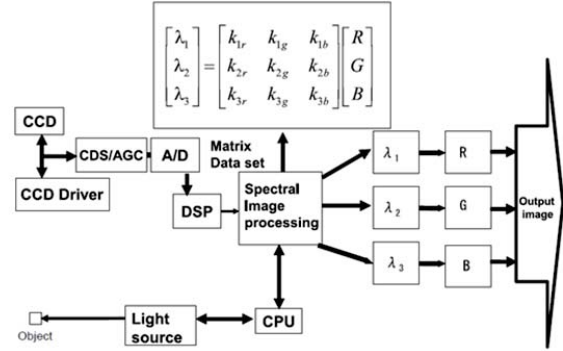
$\begin{bmatrix} \lambda_1 \\ \lambda_2 \\ \lambda_3 \end{bmatrix} = \begin{bmatrix} k_{1r} & k_{1g} & k_{1b} \\ k_{2r} & k_{2g} & k_{2b} \\ k_{3r} & k_{3g} & k_{3b} \end{bmatrix} \begin{bmatrix} R \\ G \\ B \end{bmatrix}$

CCD

CDS/AGC

A/D

CCD Driver

DSP

Matrix Data set

Spectral Image processing

$\lambda_1$

R

$\lambda_2$

G

$\lambda_3$

B

Output image

Object

Light source

CPU